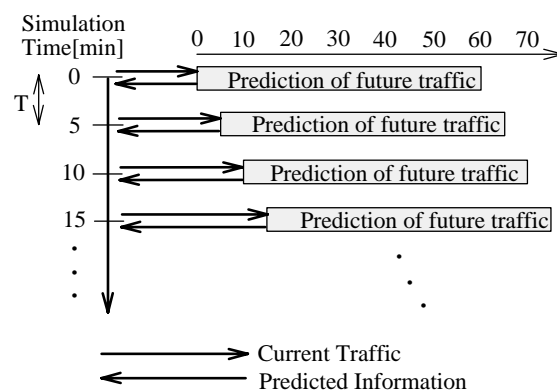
Simulation Time[min]

0 10 20 30 40 50 60 70

T

0 Prediction of future traffic

5 Prediction of future traffic

10 Prediction of future traffic

15 Prediction of future traffic

Current Traffic

Predicted Information